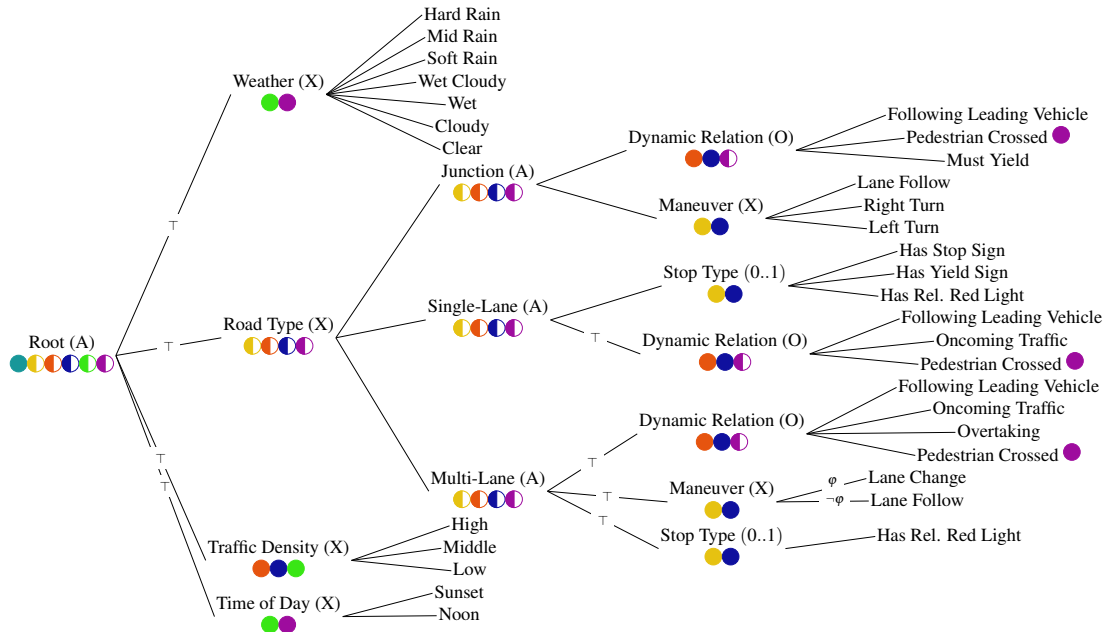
Root (A)

Weather (X)
Hard Rain
Mid Rain
Soft Rain
Wet Cloudy
Wet
Cloudy
Clear

$\top$

Road Type (X)

$\top$

Junction (A)
Dynamic Relation (O)
Following Leading Vehicle
Pedestrian Crossed
Must Yield
Maneuver (X)
Lane Follow
Right Turn
Left Turn

Single-Lane (A)
Stop Type (0..1)
Has Stop Sign
Has Yield Sign
Has Rel. Red Light
$\top$
Dynamic Relation (O)
Following Leading Vehicle
Oncoming Traffic
Pedestrian Crossed

Multi-Lane (A)
$\top$
Dynamic Relation (O)
Following Leading Vehicle
Oncoming Traffic
Overtaking
Pedestrian Crossed
$\top$
Maneuver (X)
$\varphi$ Lane Change
$\neg\varphi$ Lane Follow
$\top$
Stop Type (0..1)
Has Rel. Red Light

$\top$
$\top$

Traffic Density (X)
High
Middle
Low

Time of Day (X)
Sunset
Noon